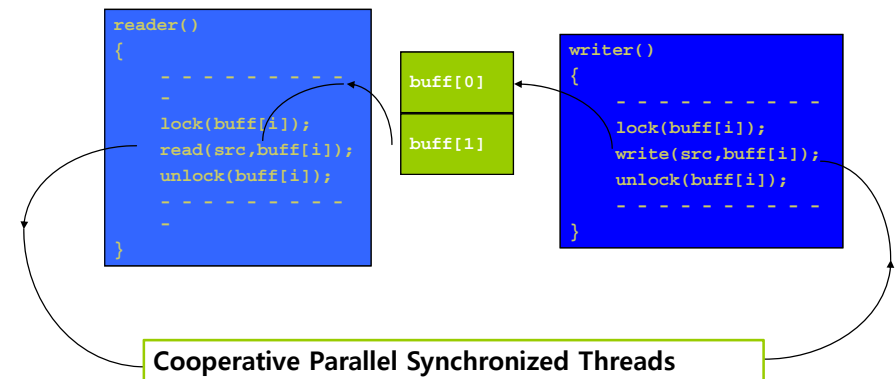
reader()
{
- - - - - - - - - -
lock(buff[i]);
read(src,buff[i]);
unlock(buff[i]);
- - - - - - - - - -
}

buff[0]

buff[1]

writer()
{
- - - - - - - - - -
lock(buff[i]);
write(src,buff[i]);
unlock(buff[i]);
- - - - - - - - - -
}

Cooperative Parallel Synchronized Threads